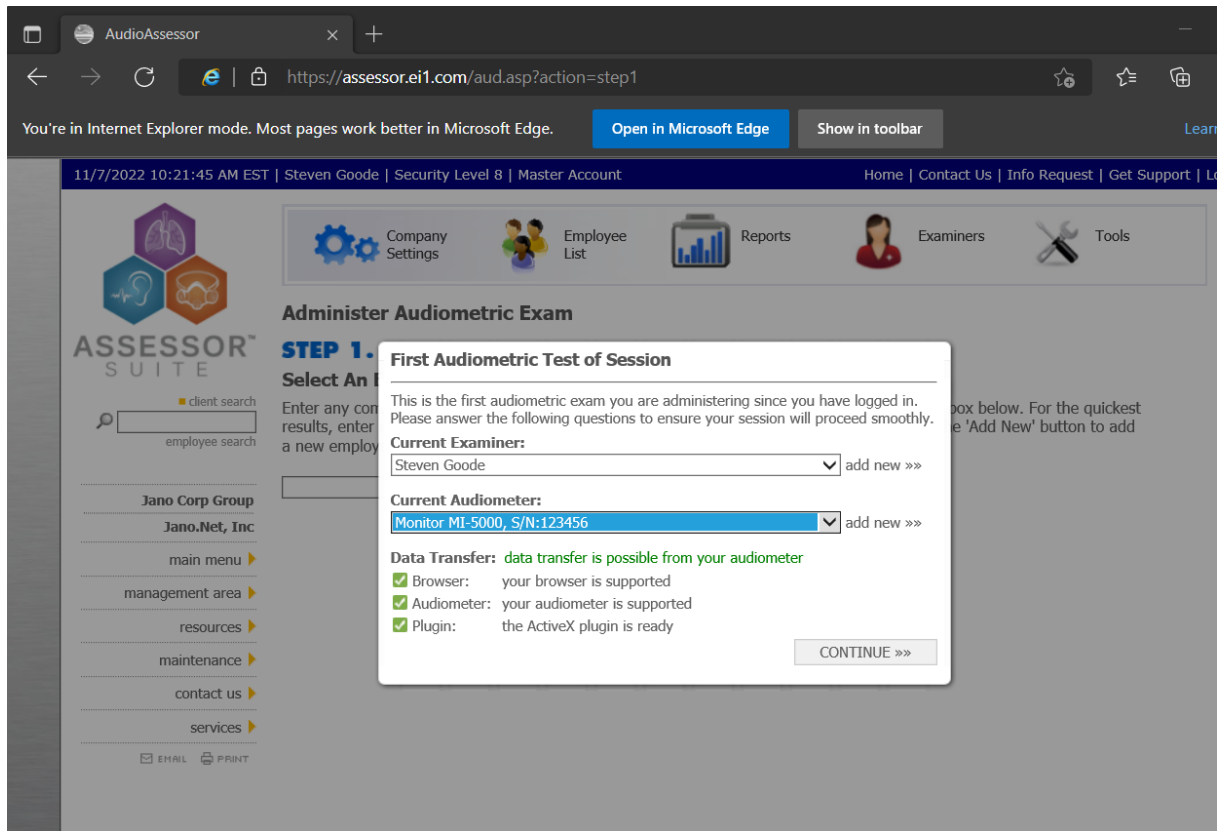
AudioAssessor

https://assessor.ei1.com/aud.asp?action=step1

You're in Internet Explorer mode. Most pages work better in Microsoft Edge.

Open in Microsoft Edge

Show in toolbar

Learn

11/7/2022 10:21:45 AM EST | Steven Goode | Security Level 8 | Master Account

Home | Contact Us | Info Request | Get Support | Lo

ASSESSOR™ SUITE

client search

employee search

Jano Corp Group

Jano.Net, Inc

main menu

management area

resources

maintenance

contact us

services

EMAIL PRINT

Company Settings

Employee List

Reports

Examiners

Tools

Administer Audiometric Exam

STEP 1.

Select An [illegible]

Enter any com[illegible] box below. For the quickest results, enter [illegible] 'Add New' button to add a new employ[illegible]

First Audiometric Test of Session

This is the first audiometric exam you are administering since you have logged in. Please answer the following questions to ensure your session will proceed smoothly.

Current Examiner:

Steven Goode

add new »»

Current Audiometer:

Monitor MI-5000, S/N:123456

add new »»

Data Transfer: data transfer is possible from your audiometer

Browser: your browser is supported

Audiometer: your audiometer is supported

Plugin: the ActiveX plugin is ready

CONTINUE »»